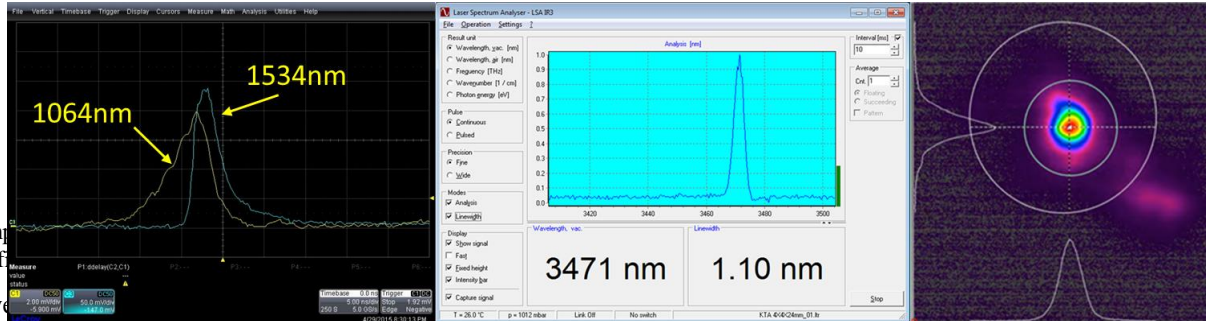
File Vertical Timebase Trigger Display Cursors Measure Math Analysis Utilities Help

1534nm

1064nm

Measure
value
status

P1:ddelay(C2,C1) P2:--- P3:--- P4:--- P5:--- P6:---

C1 DC50 2.00 mV/div -5.900 mV
C2 DC50 50.0 mV/div -147.0 mV

Timebase 0.0 ns 5.00 ns/div 250 S 5.0 GS/s
Trigger C1 DC Stop 1.92 mV Edge Negative

4/29/2015 8:30:13 PM

Laser Spectrum Analyser - LSA IR3
File Operation Settings ?

Result unit
Wavelength, vac. [nm]
Wavelength, air [nm]
Frequency [THz]
Wavenumber [1 / cm]
Photon energy [eV]

Pulse
Continuous
Pulsed

Precision
Fine
Wide

Modes
Analysis
Linewidth

Display
Show signal
Fast
Fixed height
Intensity bar
Capture signal

Analysis [nm]

1.0
0.9
0.8
0.7
0.6
0.5
0.4
0.3
0.2
0.1
0.0

3420 3440 3460 3480 3500

Wavelength, vac.
3471 nm

Linewidth
1.10 nm

Interval [ms]
10

Average
Cnt. 1
Floating
Succeeding
Pattern

Stop

T = 26.0 °C | p = 1012 mbar | Link Off | No switch | KTA 4X4X24mm_01.ltr